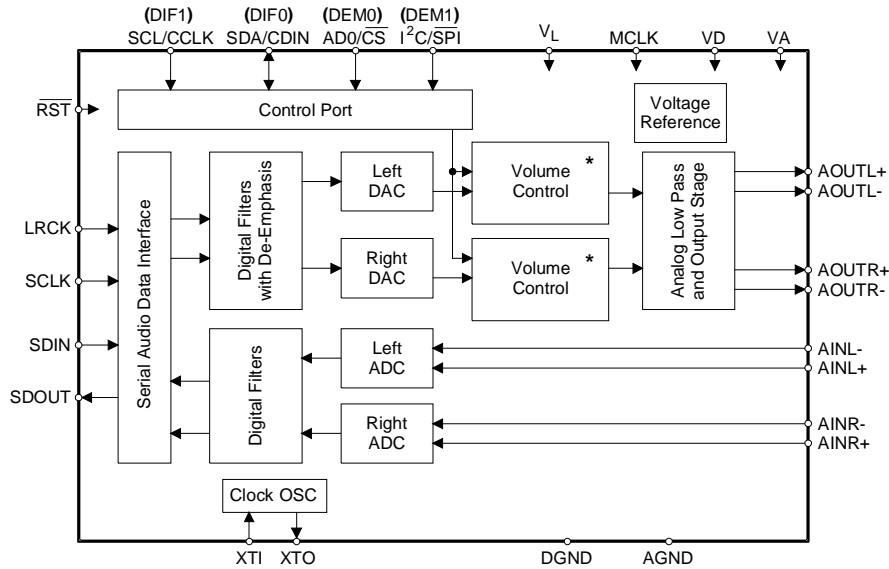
(DIF1) SCL/CCLK

(DIF0) SDA/CDIN

(DEM0) AD0/$\overline{CS}$

(DEM1) $I^2C/\overline{SPI}$

$V_L$

MCLK

VD

VA

$\overline{RST}$

Control Port

Voltage Reference

LRCK

SCLK

SDIN

SDOUT

Serial Audio Data Interface

Digital Filters with De-Emphasis

Left DAC

Right DAC

Volume Control *

Volume Control *

Analog Low Pass and Output Stage

AOUTL+

AOUTL-

AOUTR+

AOUTR-

Digital Filters

Left ADC

Right ADC

AINL-

AINL+

AINR-

AINR+

Clock OSC

XTI

XTO

DGND

AGND